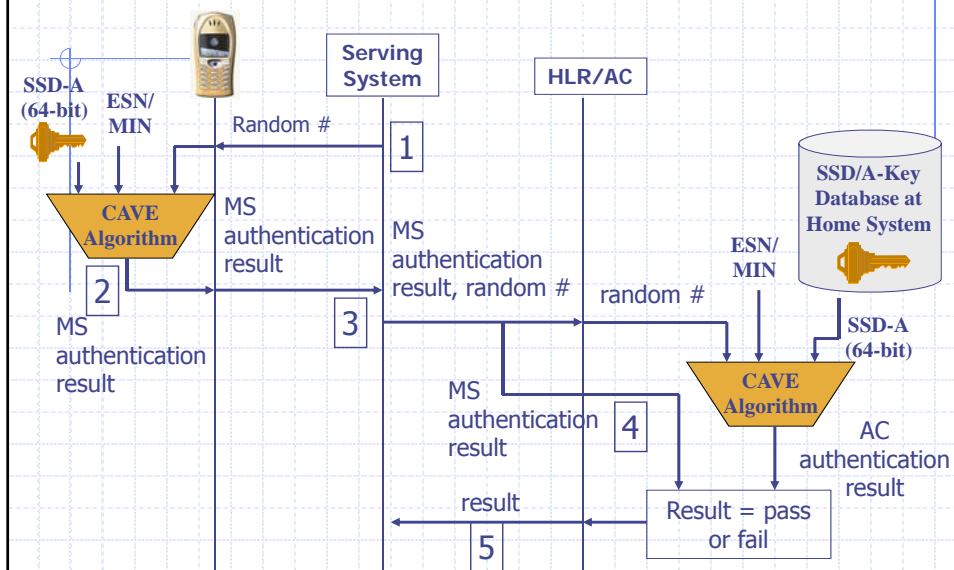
SSD-A (64-bit)

ESN/ MIN

Serving System

HLR/AC

Random #

1

SSD/A-Key Database at Home System

CAVE Algorithm

MS authentication result

MS authentication result, random #

2

MS authentication result

3

random #

ESN/ MIN

SSD-A (64-bit)

CAVE Algorithm

MS authentication result

4

AC authentication result

result

Result = pass or fail

5